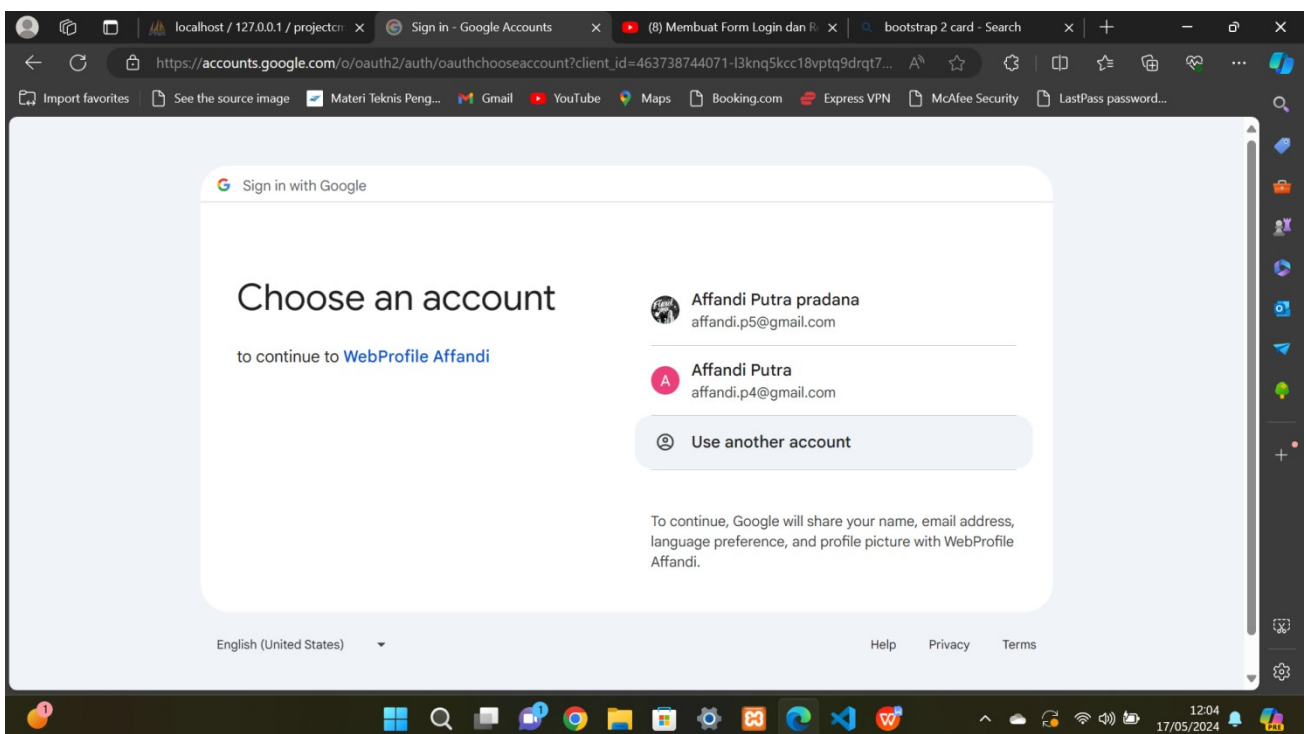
localhost / 127.0.0.1 / projectc
Sign in - Google Accounts
(8) Membuat Form Login dan R
bootstrap 2 card - Search

https://accounts.google.com/o/oauth2/auth/oauthchooseaccount?client_id=463738744071-l3knq5kcc18vptq9drqt7...

Import favorites | See the source image | Materi Teknis Peng... | Gmail | YouTube | Maps | Booking.com | Express VPN | McAfee Security | LastPass password...

Sign in with Google

Choose an account

to continue to WebProfile Affandi

Affandi Putra pradana
affandi.p5@gmail.com

A Affandi Putra
affandi.p4@gmail.com

Use another account

To continue, Google will share your name, email address, language preference, and profile picture with WebProfile Affandi.

English (United States)

Help Privacy Terms

12:04
17/05/2024